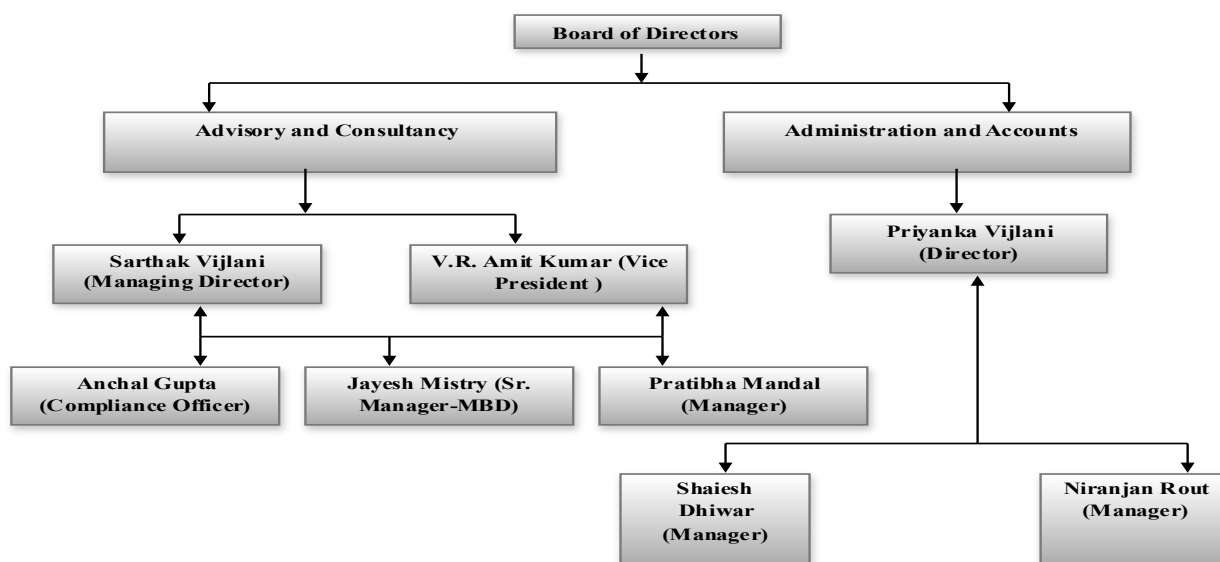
Board of Directors

Advisory and Consultancy

Administration and Accounts

Sarthak Vijlani (Managing Director)

V.R. Amit Kumar (Vice President )

Priyanka Vijlani (Director)

Anchal Gupta (Compliance Officer)

Jayesh Mistry (Sr. Manager-MBD)

Pratibha Mandal (Manager)

Shaiesh Dhiwar (Manager)

Niranjan Rout (Manager)